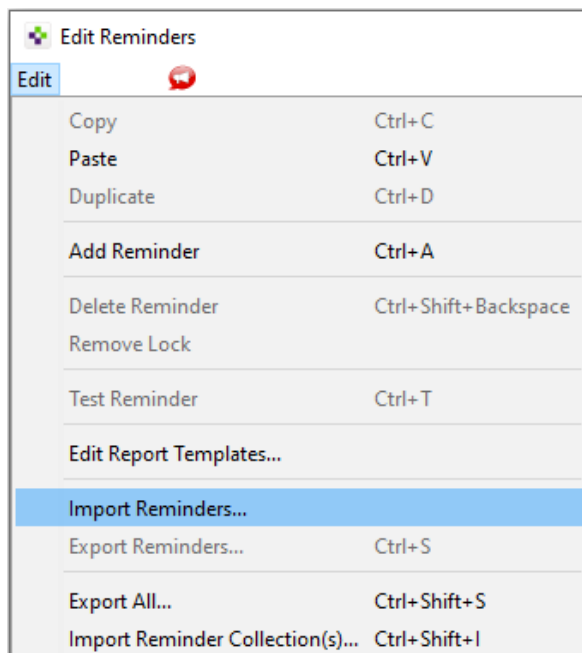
Edit Reminders

Edit

Copy Ctrl+C
Paste Ctrl+V
Duplicate Ctrl+D

Add Reminder Ctrl+A

Delete Reminder Ctrl+Shift+Backspace
Remove Lock

Test Reminder Ctrl+T

Edit Report Templates...

Import Reminders...
Export Reminders... Ctrl+S

Export All... Ctrl+Shift+S
Import Reminder Collection(s)... Ctrl+Shift+I